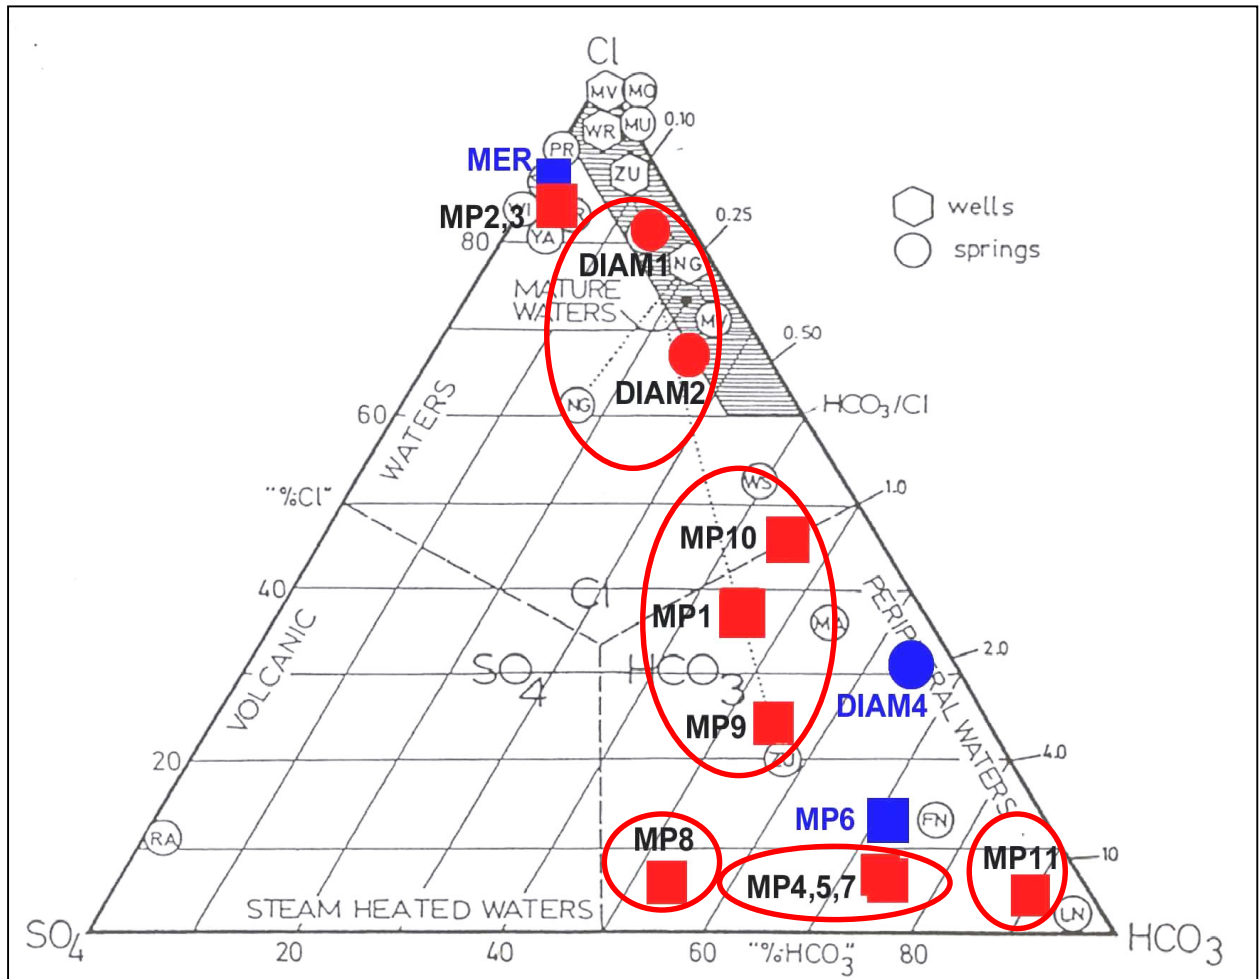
Cl

MV MO WR MU PR ZU WI YA NG MI NG WS MA TU RA FN LN

0.10

0.25

0.50

HCO$_3$/Cl

1.0

2.0

4.0

10

wells

springs

MER

MP2,3

DIAM1

MATURE WATERS

DIAM2

80

60

WATERS

"%Cl"

MP10

40

Cl

MP1

PERIPHERAL WATERS

VOLCANIC

SO$_4$

HCO$_3$

DIAM4

MP9

20

MP6

MP8

MP11

MP4,5,7

STEAM HEATED WATERS

SO$_4$

20

40

60

"%HCO$_3$"

80

HCO$_3$